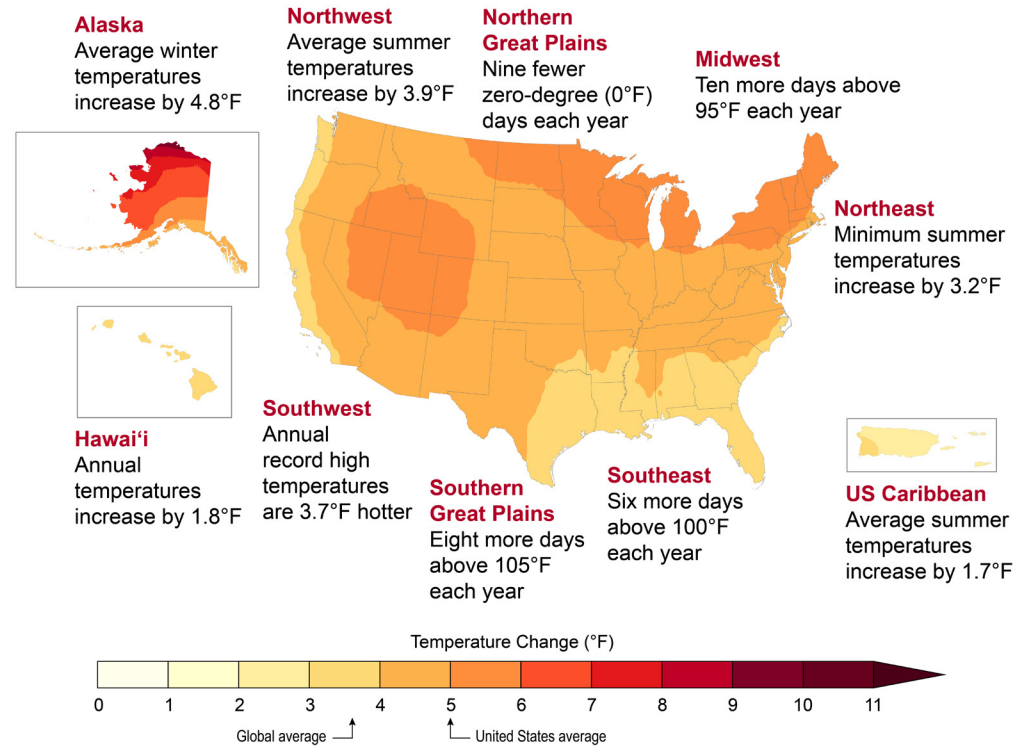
Alaska
Average winter temperatures increase by 4.8°F

Northwest
Average summer temperatures increase by 3.9°F

Northern Great Plains
Nine fewer zero-degree (0°F) days each year

Midwest
Ten more days above 95°F each year

Northeast
Minimum summer temperatures increase by 3.2°F

Hawai'i
Annual temperatures increase by 1.8°F

Southwest
Annual record high temperatures are 3.7°F hotter

Southern Great Plains
Eight more days above 105°F each year

Southeast
Six more days above 100°F each year

US Caribbean
Average summer temperatures increase by 1.7°F

Temperature Change (°F)

0 1 2 3 4 5 6 7 8 9 10 11

Global average
United States average